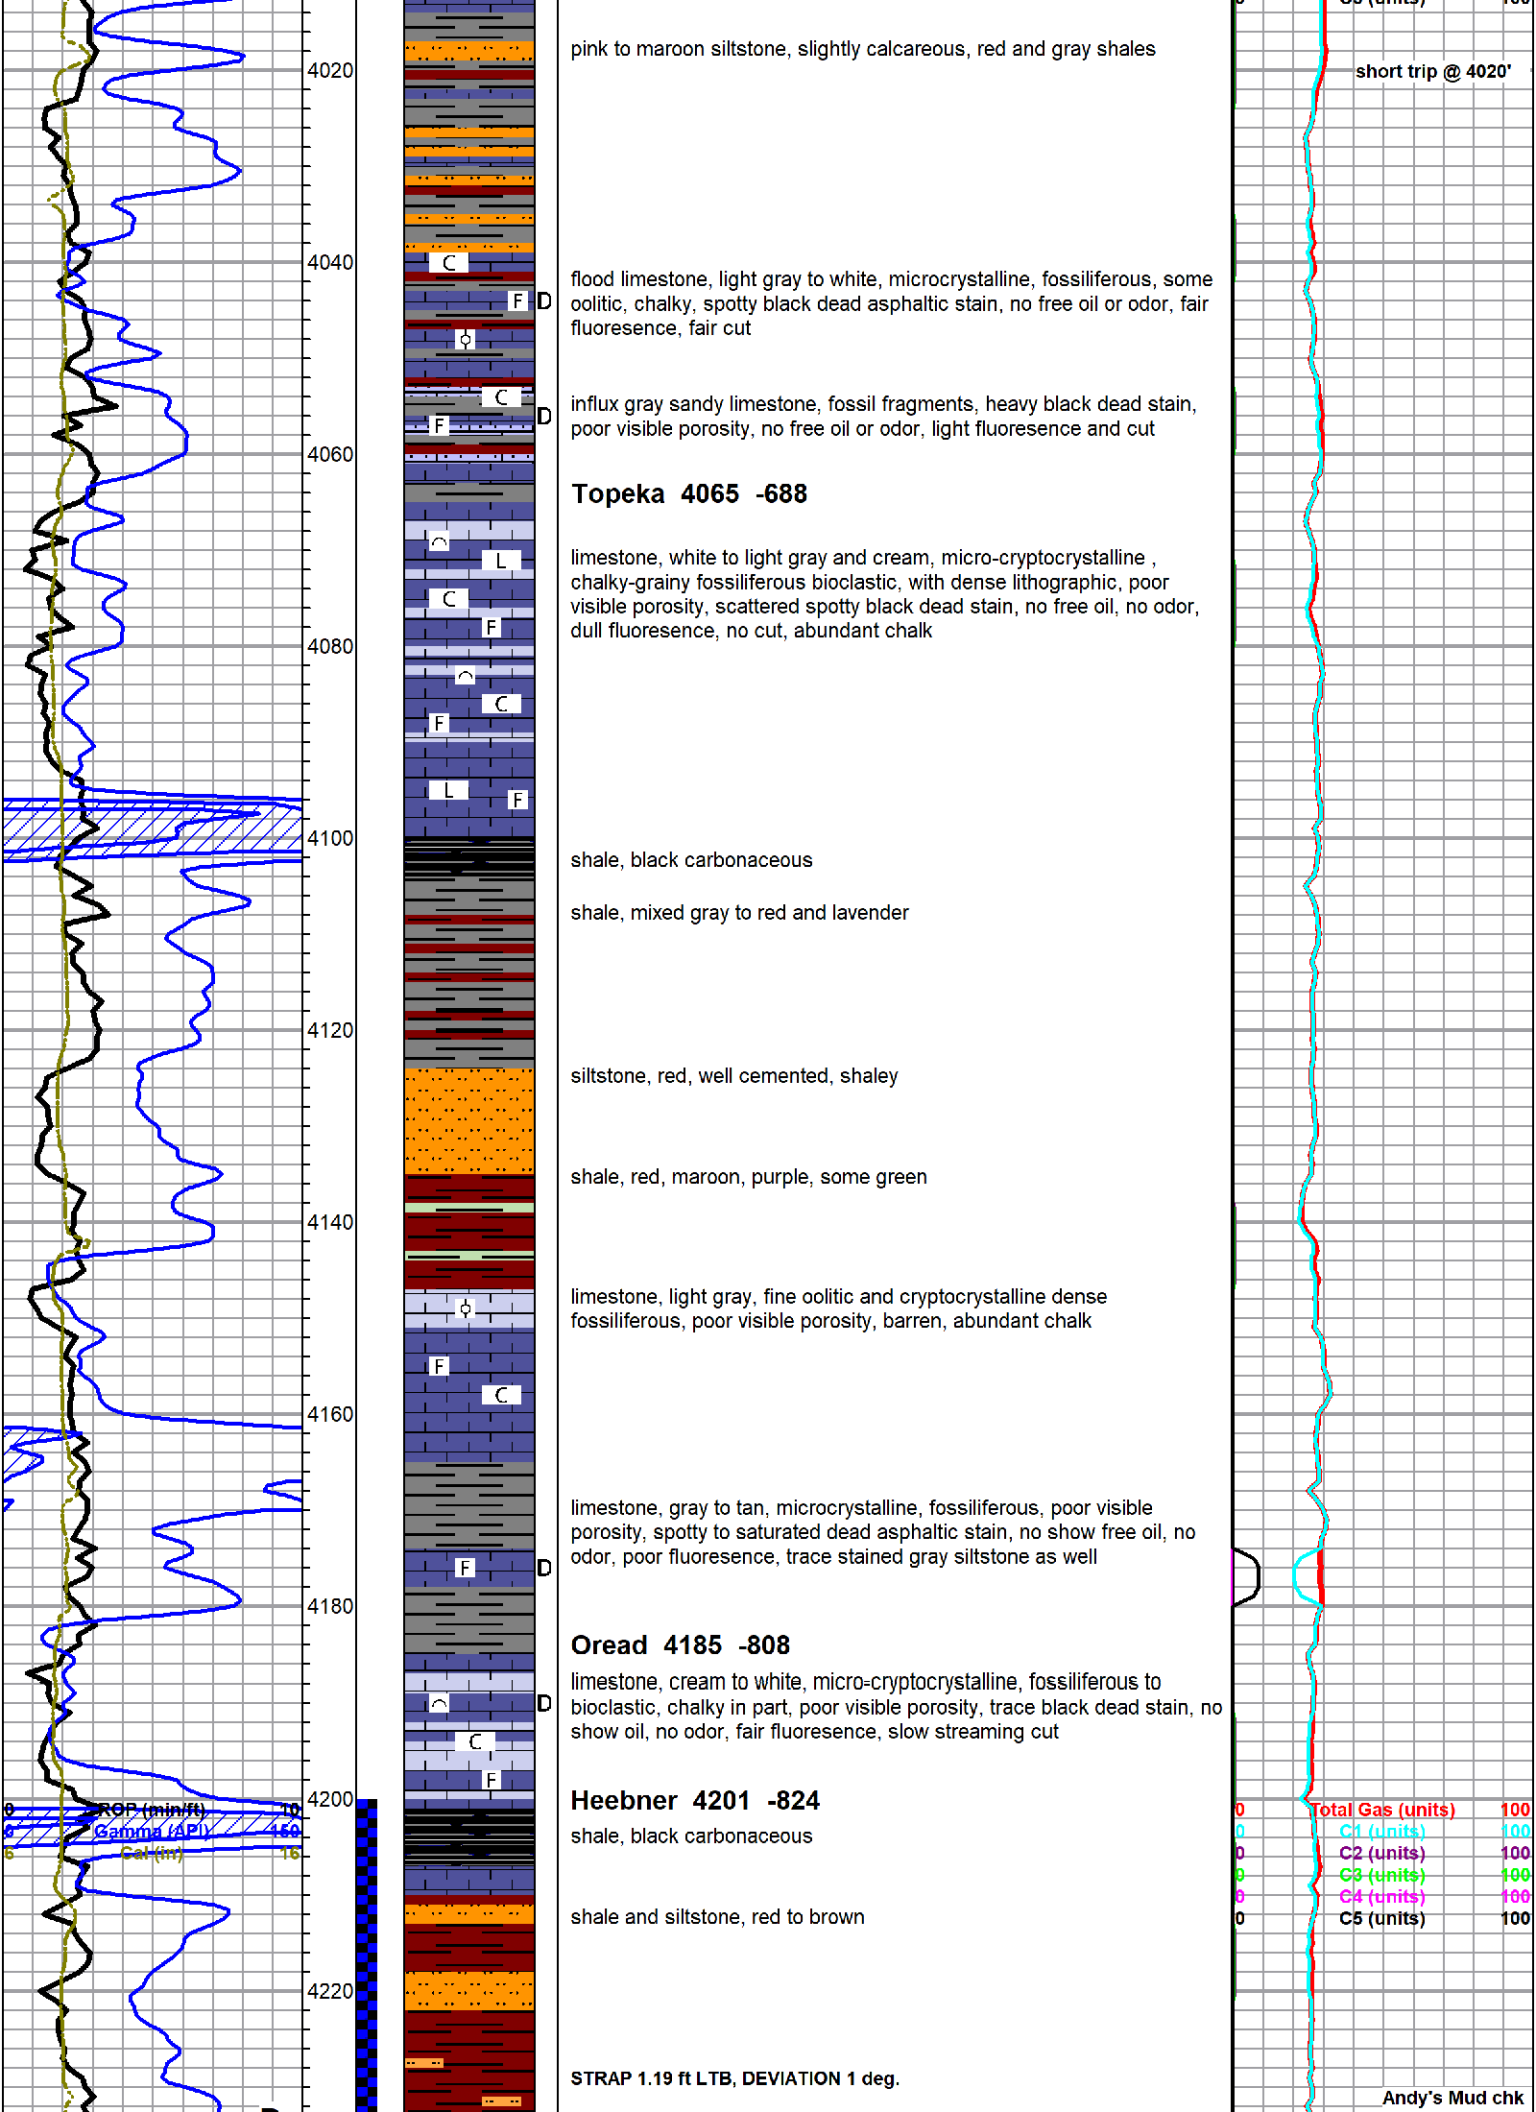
C5 (units) 100

4020

pink to maroon siltstone, slightly calcareous, red and gray shales

short trip @ 4020'

4040

C

F D

flood limestone, light gray to white, microcrystalline, fossiliferous, some oolitic, chalky, spotty black dead asphaltic stain, no free oil or odor, fair fluoresence, fair cut

C

F D

influx gray sandy limestone, fossil fragments, heavy black dead stain, poor visible porosity, no free oil or odor, light fluoresence and cut

4060

**Topeka 4065 -688**

L

C

limestone, white to light gray and cream, micro-cryptocrystalline , chalky-grainy fossiliferous bioclastic, with dense lithographic, poor visible porosity, scattered spotty black dead stain, no free oil, no odor, dull fluoresence, no cut, abundant chalk

F

4080

C

F

L

F

4100

shale, black carbonaceous

shale, mixed gray to red and lavender

4120

siltstone, red, well cemented, shaley

shale, red, maroon, purple, some green

4140

limestone, light gray, fine oolitic and cryptocrystalline dense fossiliferous, poor visible porosity, barren, abundant chalk

F

C

4160

limestone, gray to tan, microcrystalline, fossiliferous, poor visible porosity, spotty to saturated dead asphaltic stain, no show free oil, no odor, poor fluoresence, trace stained gray siltstone as well

F D

4180

**Oread 4185 -808**

limestone, cream to white, micro-cryptocrystalline, fossiliferous to bioclastic, chalky in part, poor visible porosity, trace black dead stain, no show oil, no odor, fair fluoresence, slow streaming cut

D

C

F

4200

**Heebner 4201 -824**

0 ROP (min/ft) 10
0 Gamma (API) 150
6 Cal (in) 16

shale, black carbonaceous

0 Total Gas (units) 100
0 C1 (units) 100
0 C2 (units) 100
0 C3 (units) 100
0 C4 (units) 100
0 C5 (units) 100

shale and siltstone, red to brown

4220

STRAP 1.19 ft LTB, DEVIATION 1 deg.

Andy's Mud chk